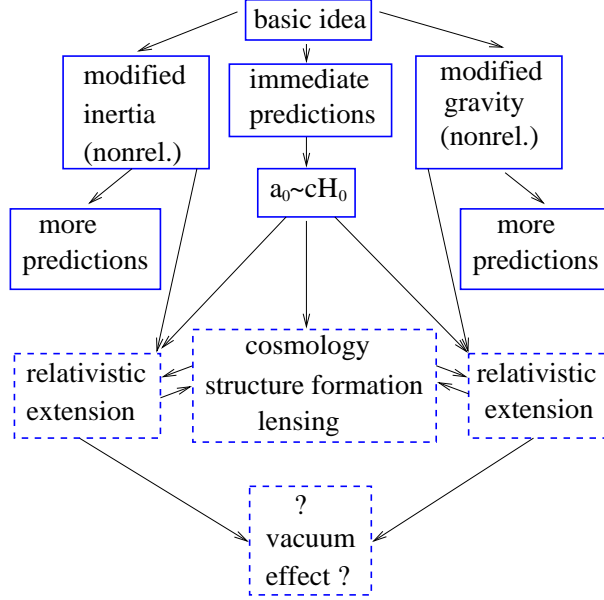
basic idea

modified inertia (nonrel.)

immediate predictions

modified gravity (nonrel.)

$a_0 \sim cH_0$

more predictions

more predictions

relativistic extension

cosmology structure formation lensing

relativistic extension

? vacuum effect ?